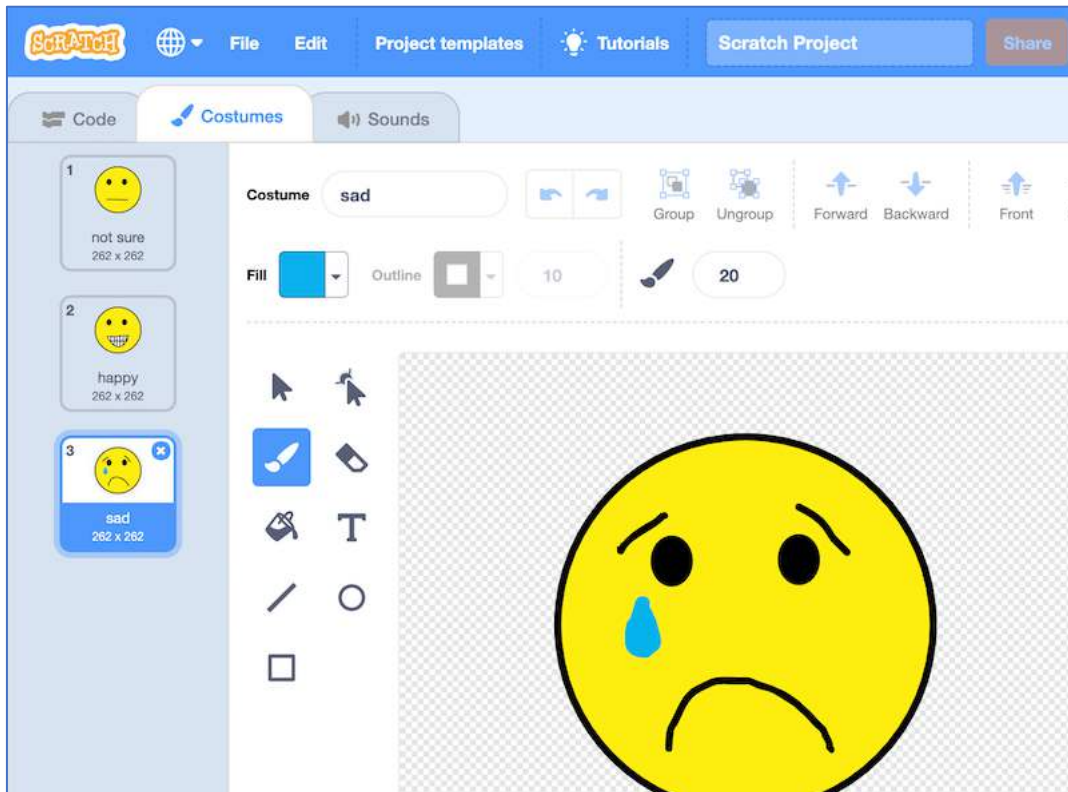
SCRATCH File Edit Project templates Tutorials Scratch Project Share

Code Costumes Sounds

1
not sure
262 x 262

2
happy
262 x 262

3
sad
262 x 262

Costume sad

Group Ungroup Forward Backward Front

Fill Outline 10 20

T